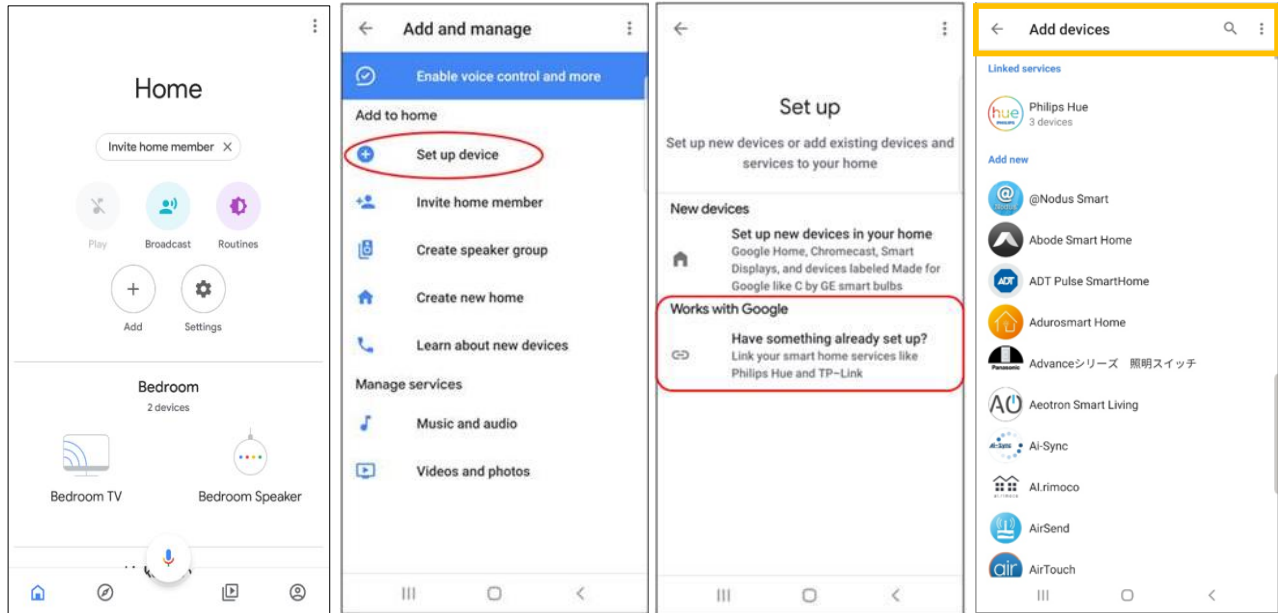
Home

Invite home member ×

Play

Broadcast

Routines

Add

Settings

Bedroom

2 devices

Bedroom TV

Bedroom Speaker

Add and manage

Enable voice control and more

Add to home

Set up device

Invite home member

Create speaker group

Create new home

Learn about new devices

Manage services

Music and audio

Videos and photos

Set up

Set up new devices or add existing devices and services to your home

New devices

Set up new devices in your home

Google Home, Chromecast, Smart Displays, and devices labeled Made for Google like C by GE smart bulbs

Works with Google

Have something already set up?

Link your smart home services like Philips Hue and TP-Link

Add devices

Linked services

Philips Hue

3 devices

Add new

@Nodus Smart

Abode Smart Home

ADT Pulse SmartHome

Adurosmart Home

Advanceシリーズ 照明スイッチ

Aeotron Smart Living

Ai-Sync

AI.rimoco

AirSend

AirTouch